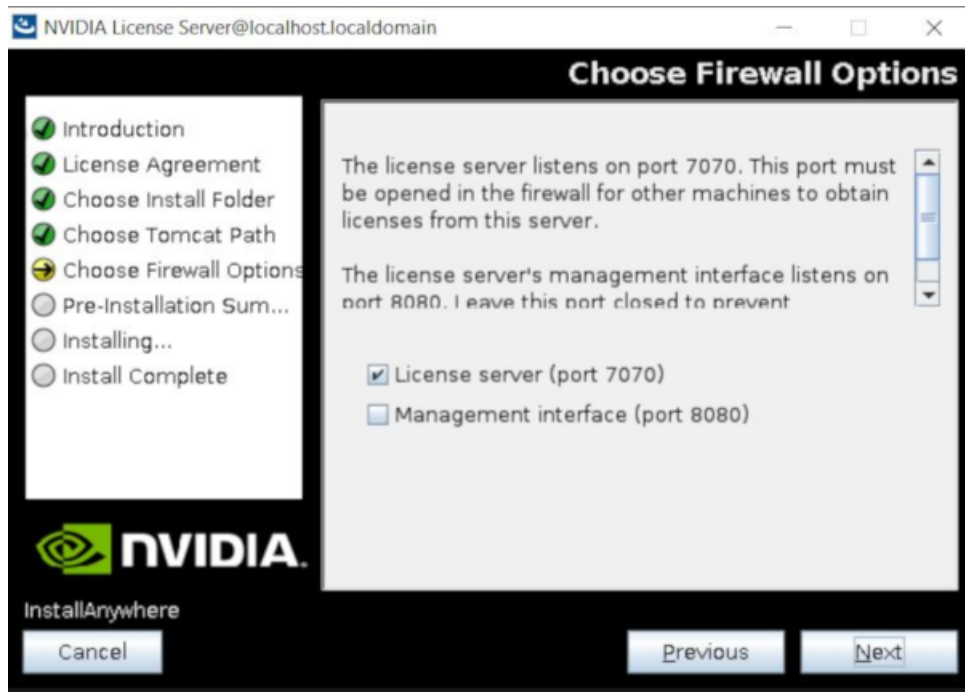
NVIDIA License Server@localhost.localdomain

Choose Firewall Options

Introduction
License Agreement
Choose Install Folder
Choose Tomcat Path
Choose Firewall Options
Pre-Installation Sum...
Installing...
Install Complete

The license server listens on port 7070. This port must be opened in the firewall for other machines to obtain licenses from this server.

The license server's management interface listens on port 8080. Leave this port closed to prevent

License server (port 7070)
Management interface (port 8080)

NVIDIA.

InstallAnywhere

Cancel

Previous

Next